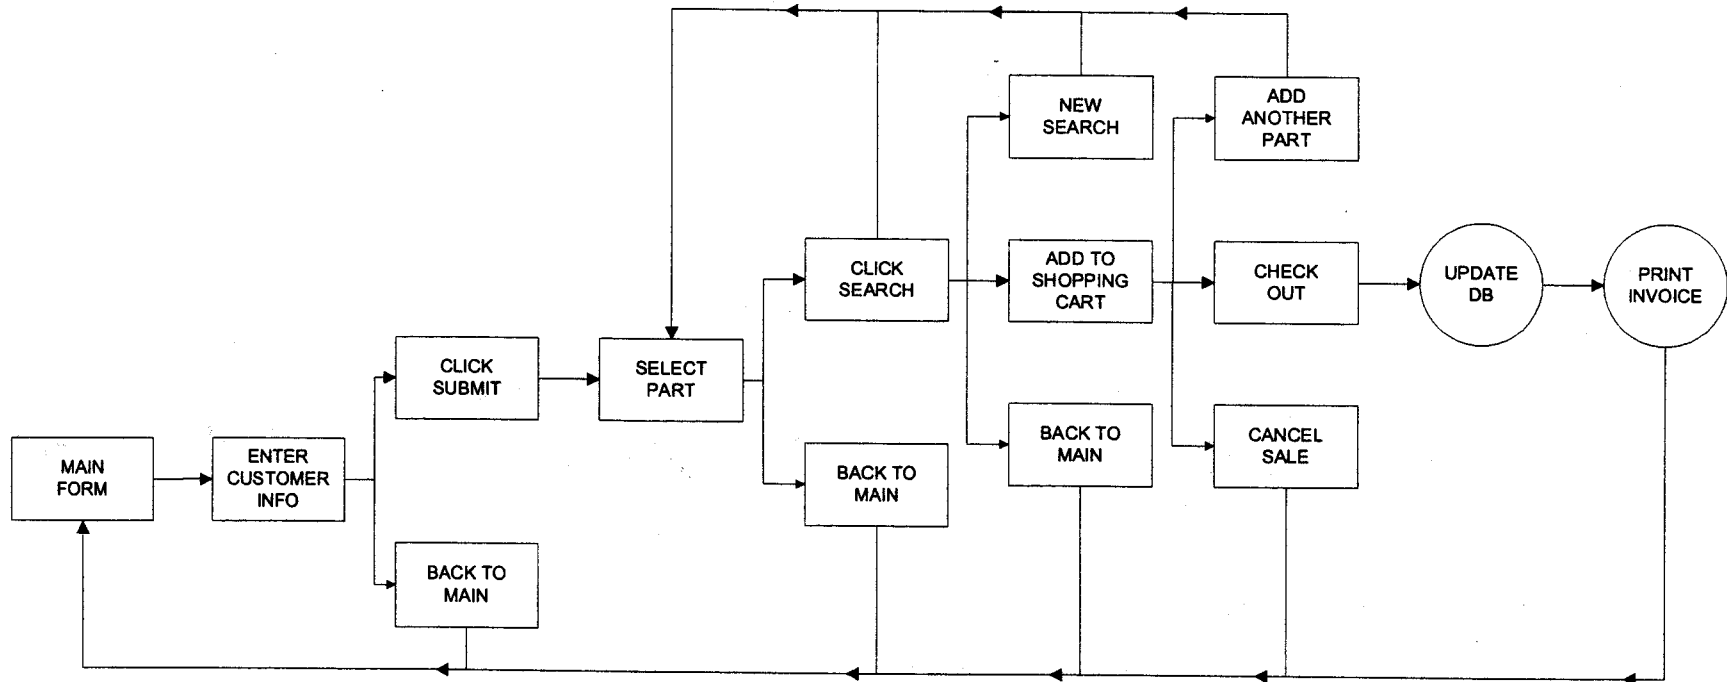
NEW SEARCH

ADD ANOTHER PART

CLICK SEARCH

ADD TO SHOPPING CART

CHECK OUT

UPDATE DB

PRINT INVOICE

CLICK SUBMIT

SELECT PART

MAIN FORM

ENTER CUSTOMER INFO

BACK TO MAIN

BACK TO MAIN

CANCEL SALE

BACK TO MAIN

BACK TO MAIN